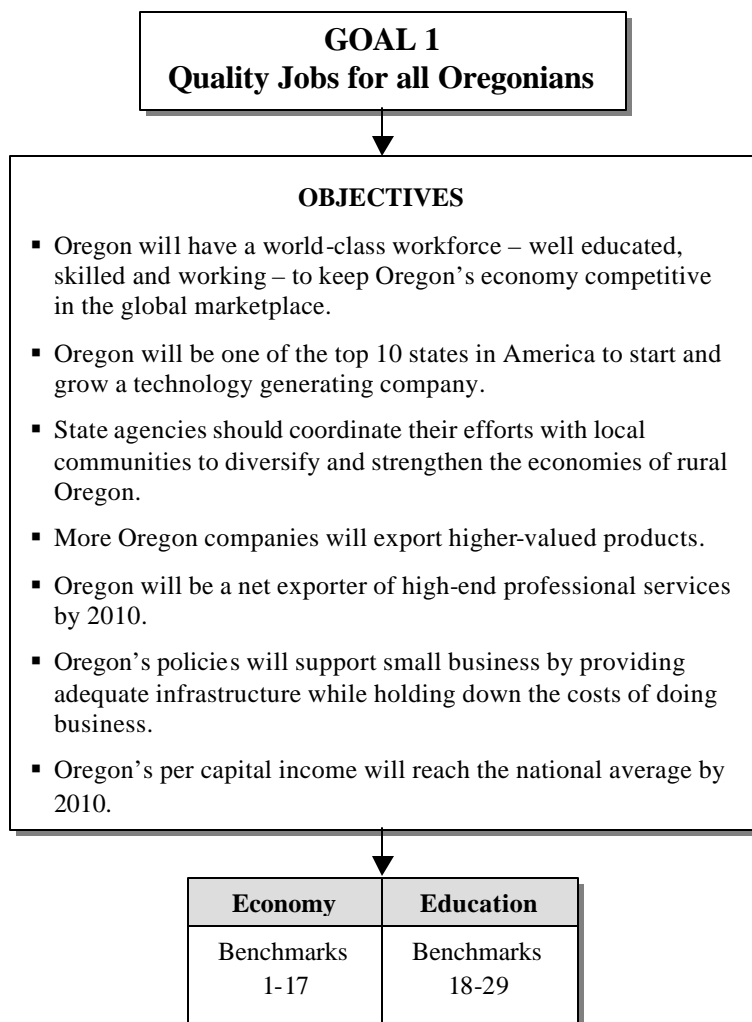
GOAL 1
Quality Jobs for all Oregonians

OBJECTIVES

▪ Oregon will have a world-class workforce – well educated, skilled and working – to keep Oregon's economy competitive in the global marketplace.

▪ Oregon will be one of the top 10 states in America to start and grow a technology generating company.

▪ State agencies should coordinate their efforts with local communities to diversify and strengthen the economies of rural Oregon.

▪ More Oregon companies will export higher-valued products.

▪ Oregon will be a net exporter of high-end professional services by 2010.

▪ Oregon's policies will support small business by providing adequate infrastructure while holding down the costs of doing business.

▪ Oregon's per capital income will reach the national average by 2010.

| Economy | Education |
|---|---|
| Benchmarks 1-17 | Benchmarks 18-29 |